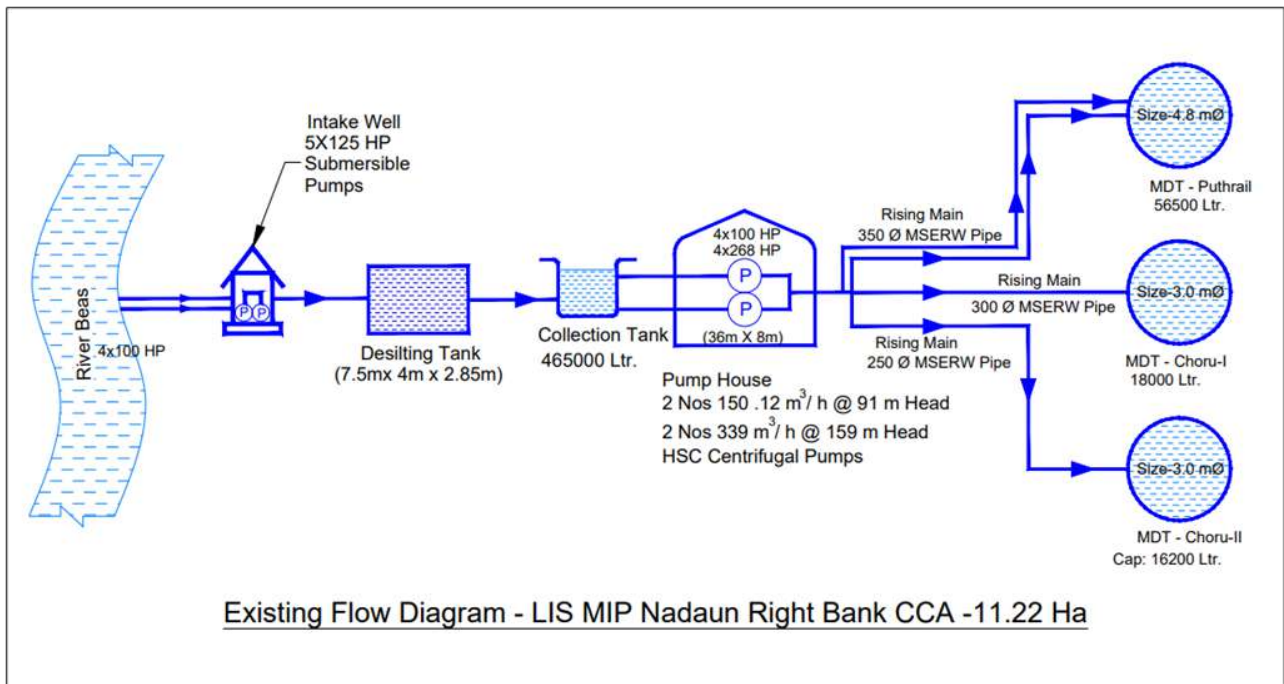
Intake Well
5X125 HP
Submersible
Pumps

River Beas

4x100 HP

Desilting Tank
(7.5mx 4m x 2.85m)

Collection Tank
465000 Ltr.

4x100 HP
4x268 HP

P

P

(36m X 8m)

Pump House
2 Nos 150 .12 $m^3$/ h @ 91 m Head
2 Nos 339 $m^3$/ h @ 159 m Head
HSC Centrifugal Pumps

Rising Main
350 Ø MSERW Pipe

Rising Main
300 Ø MSERW Pipe

Rising Main
250 Ø MSERW Pipe

Size-4.8 mØ

MDT - Puthrail
56500 Ltr.

Size-3.0 mØ

MDT - Choru-I
18000 Ltr.

Size-3.0 mØ

MDT - Choru-II
Cap: 16200 Ltr.

Existing Flow Diagram - LIS MIP Nadaun Right Bank CCA -11.22 Ha